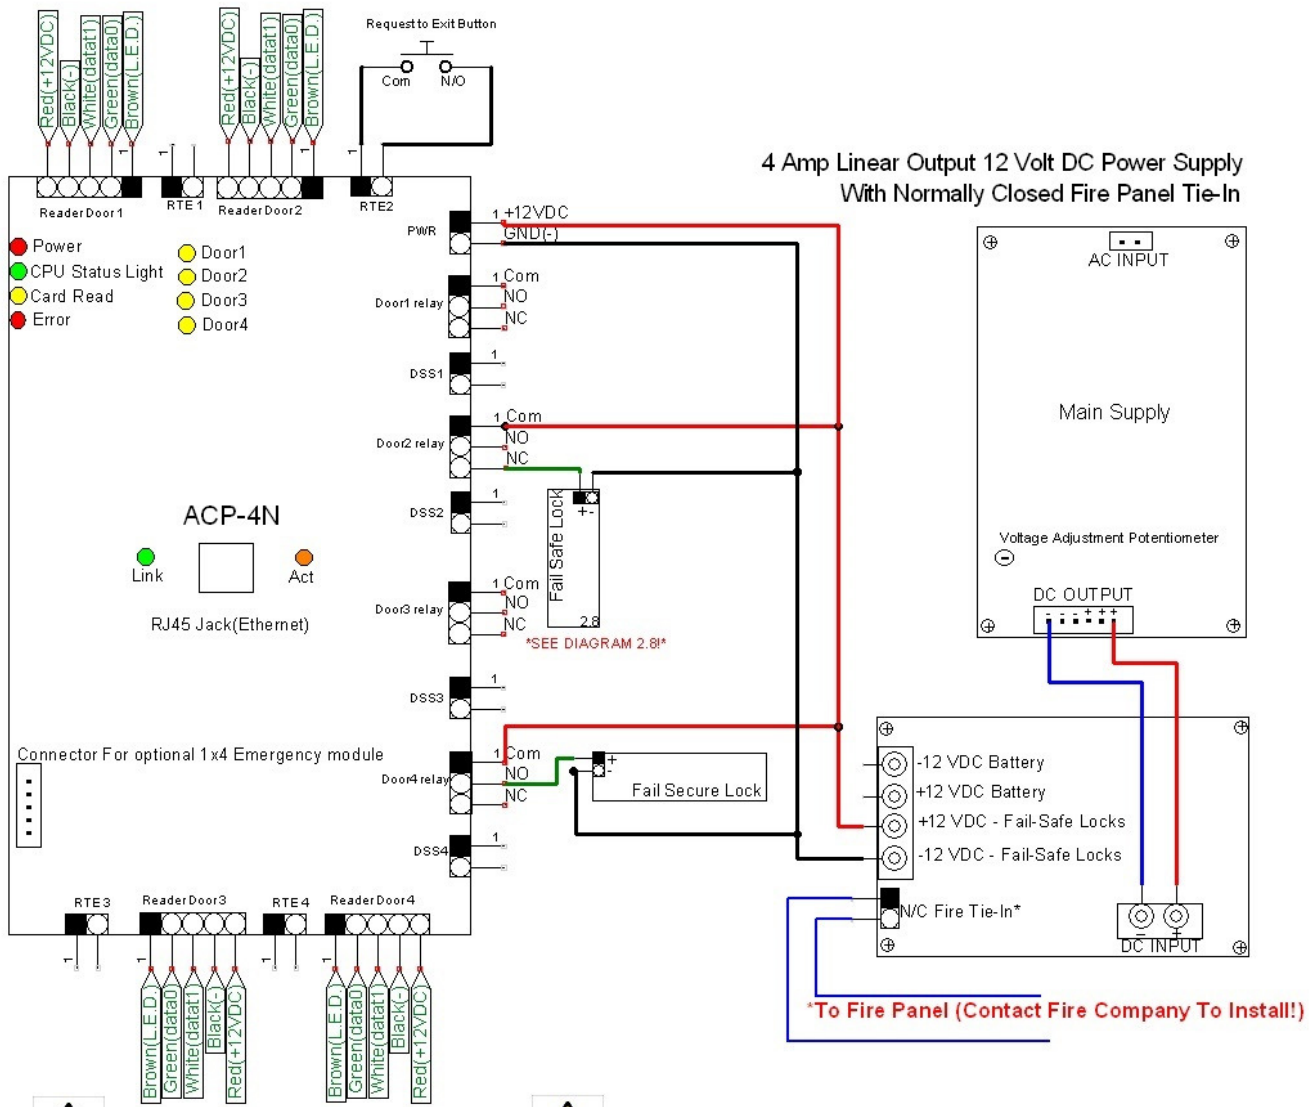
Red(+12VDC)
Black(-)
White(data1)
Green(data0)
Brown(L.E.D.)
1

Red(+12VDC)
Black(-)
White(data1)
Green(data0)
Brown(L.E.D.)
1

Request to Exit Button
Com
N/O

1

4 Amp Linear Output 12 Volt DC Power Supply
With Normally Closed Fire Panel Tie-In

Reader Door 1
RTE 1
Reader Door 2
RTE2

PWR
1 +12VDC
GND(-)

Power
CPU Status Light
Card Read
Error

Door1
Door2
Door3
Door4

Door1 relay
1 Com
NO
NC

DSS1
1

Door2 relay
1 Com
NO
NC

DSS2
1

ACP-4N

Link
Act
RJ45 Jack(Ethernet)

Fail Safe Lock
+ -
2.8

Door3 relay
1 Com
NO
NC

*SEE DIAGRAM 2.8!*

DSS3
1

Connector For optional 1x4 Emergency module

Door4 relay
1 Com
NO
NC

+
-
Fail Secure Lock

DSS4
1

AC INPUT
Main Supply
Voltage Adjustment Potentiometer
DC OUTPUT
- - - + + +

-12 VDC Battery
+12 VDC Battery
+12 VDC - Fail-Safe Locks
-12 VDC - Fail-Safe Locks
N/C Fire Tie-In*
DC INPUT
- +

RTE3
Reader Door3
RTE4
Reader Door4
1
1

Brown(L.E.D.)
Green(data0)
White(data1)
Black(-)
Red(+12VDC)

Brown(L.E.D.)
Green(data0)
White(data1)
Black(-)
Red(+12VDC)

*To Fire Panel (Contact Fire Company To Install!)